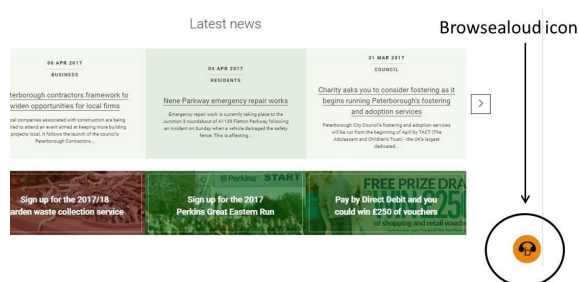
Latest news

Browsealoud icon

06 APR 2017

BUSINESS

terborough contractors framework to widen opportunities for local firms

al companies associated with construction are being ted to attend an event aimed at keeping more building projects local. It follows the launch of the council's Peterborough Contractors...

04 APR 2017

RESIDENTS

Nene Parkway emergency repair works

Emergency repair work is currently taking place to the Junction 3 roundabout of A1139 Fletton Parkway following an incident on Sunday when a vehicle damaged the safety fence. This is affecting...

31 MAR 2017

COUNCIL

Charity asks you to consider fostering as it begins running Peterborough's fostering and adoption services

Peterborough City Council's fostering and adoption services will be run from the beginning of April by TACT (The Adolescent and Children's Trust) - the UK's largest dedicated...

>

Sign up for the 2017/18 arden waste collection service

Perkins START

Sign up for the 2017 Perkins Great Eastern Run

FREE PRIZE DRA

Pay by Direct Debit and you could win £250 of vouchers

of shopping and retail vouch